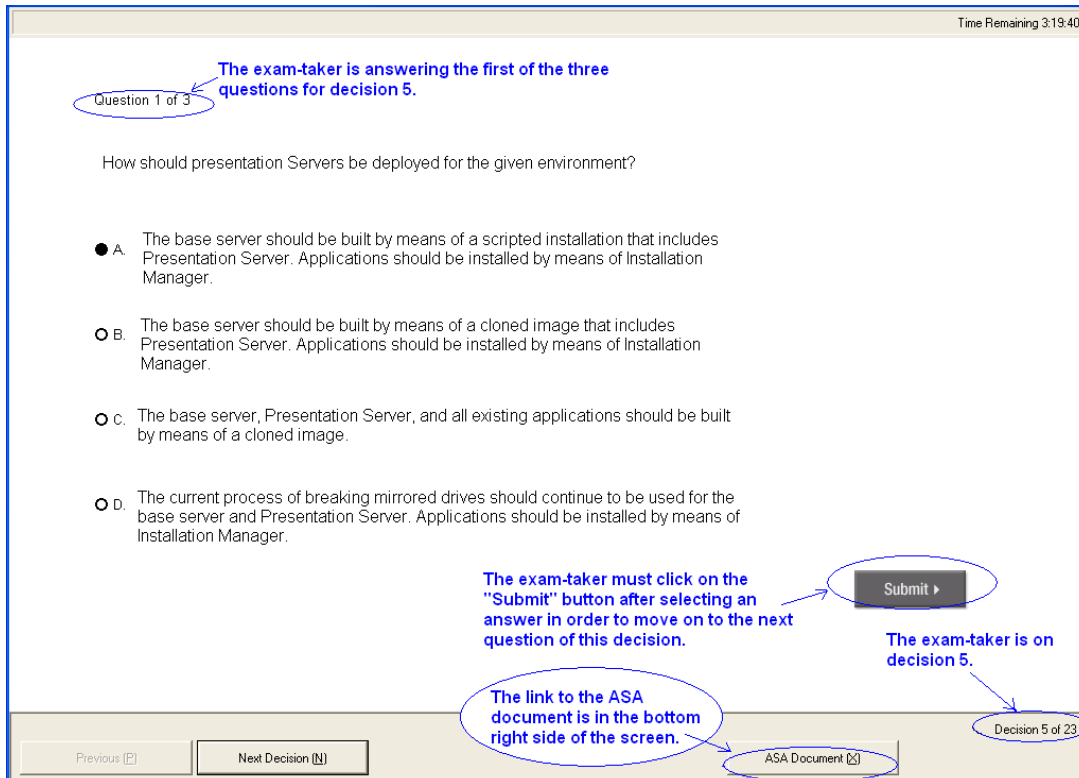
Time Remaining 3:19:40

The exam-taker is answering the first of the three questions for decision 5.

Question 1 of 3

How should presentation Servers be deployed for the given environment?

A. The base server should be built by means of a scripted installation that includes Presentation Server. Applications should be installed by means of Installation Manager.

B. The base server should be built by means of a cloned image that includes Presentation Server. Applications should be installed by means of Installation Manager.

C. The base server, Presentation Server, and all existing applications should be built by means of a cloned image.

D. The current process of breaking mirrored drives should continue to be used for the base server and Presentation Server. Applications should be installed by means of Installation Manager.

The exam-taker must click on the "Submit" button after selecting an answer in order to move on to the next question of this decision.

Submit

The exam-taker is on decision 5.

The link to the ASA document is in the bottom right side of the screen.

Decision 5 of 23

Previous (P)

Next Decision (N)

ASA Document (X)